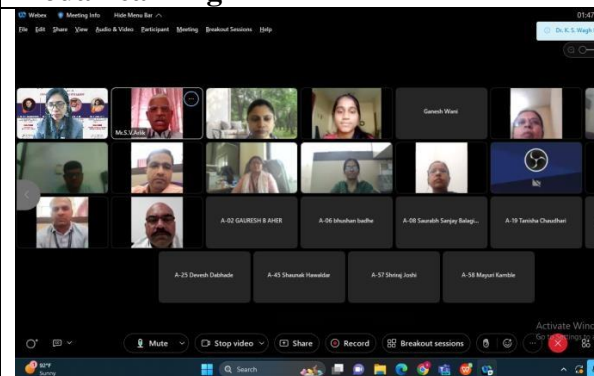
Webex Meeting Info Hide Menu Bar 01:47

File Edit Share View Audio & Video Participant Meeting Breakout Sessions Help

Dr. K. S. Wagh

Mr.S.V.Arik

Ganesh Wani

A-02 GAURESH B AHER

A-06 bhushan badhe

A-08 Saurabh Sanjay Balagi...

A-10 Tanisha Chaudhari

A-25 Devesh Dabhade

A-45 Shaunak Hawaldar

A-57 Shring Joshi

A-58 Mayuri Kamble

Mute

Stop video

Share

Record

Breakout sessions

Activate Wind

Go

Search

Sunny